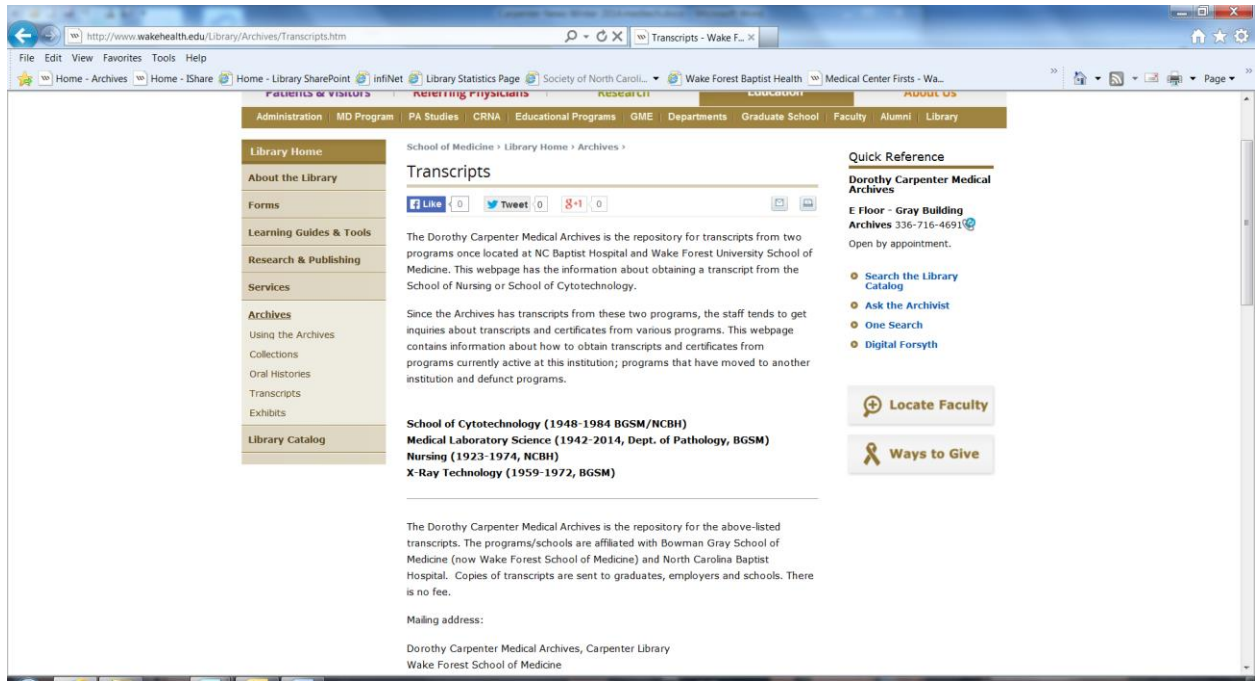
http://www.wakehealth.edu/Library/Archives/Transcripts.htm

Transcripts - Wake F...

File Edit View Favorites Tools Help

Home - Archives | Home - IShare | Home - Library SharePoint | infiNet | Library Statistics Page | Society of North Caroli... | Wake Forest Baptist Health | Medical Center Firsts - Wa...

Page

Patients & Visitors | Referring Physicians | Research | Education | About Us

Administration | MD Program | PA Studies | CRNA | Educational Programs | GME | Departments | Graduate School | Faculty | Alumni | Library

Library Home
About the Library
Forms
Learning Guides & Tools
Research & Publishing
Services
Archives
Using the Archives
Collections
Oral Histories
Transcripts
Exhibits
Library Catalog

School of Medicine › Library Home › Archives ›

Transcripts

Like 0 Tweet 0 +1 0

The Dorothy Carpenter Medical Archives is the repository for transcripts from two programs once located at NC Baptist Hospital and Wake Forest University School of Medicine. This webpage has the information about obtaining a transcript from the School of Nursing or School of Cytotechnology.

Since the Archives has transcripts from these two programs, the staff tends to get inquiries about transcripts and certificates from various programs. This webpage contains information about how to obtain transcripts and certificates from programs currently active at this institution; programs that have moved to another institution and defunct programs.

**School of Cytotechnology (1948-1984 BGSM/NCBH)**
**Medical Laboratory Science (1942-2014, Dept. of Pathology, BGSM)**
**Nursing (1923-1974, NCBH)**
**X-Ray Technology (1959-1972, BGSM)**

The Dorothy Carpenter Medical Archives is the repository for the above-listed transcripts. The programs/schools are affiliated with Bowman Gray School of Medicine (now Wake Forest School of Medicine) and North Carolina Baptist Hospital. Copies of transcripts are sent to graduates, employers and schools. There is no fee.

Mailing address:

Dorothy Carpenter Medical Archives, Carpenter Library
Wake Forest School of Medicine

Quick Reference

Dorothy Carpenter Medical Archives

E Floor - Gray Building
Archives 336-716-4691

Open by appointment.

Search the Library Catalog
Ask the Archivist
One Search
Digital Forsyth

Locate Faculty

Ways to Give